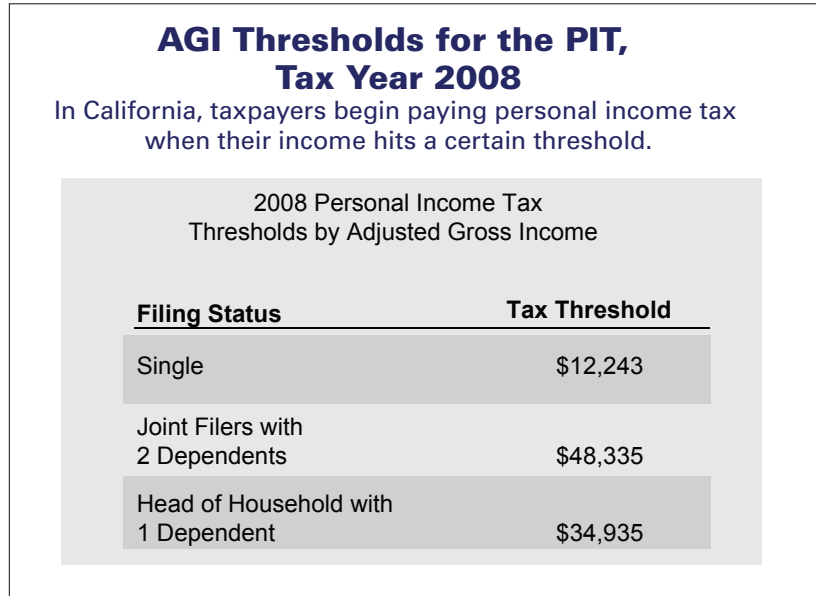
AGI Thresholds for the PIT, Tax Year 2008

In California, taxpayers begin paying personal income tax when their income hits a certain threshold.

2008 Personal Income Tax Thresholds by Adjusted Gross Income

| Filing Status | Tax Threshold |
|---|---|
| Single | \$12,243 |
| Joint Filers with 2 Dependents | \$48,335 |
| Head of Household with 1 Dependent | \$34,935 |